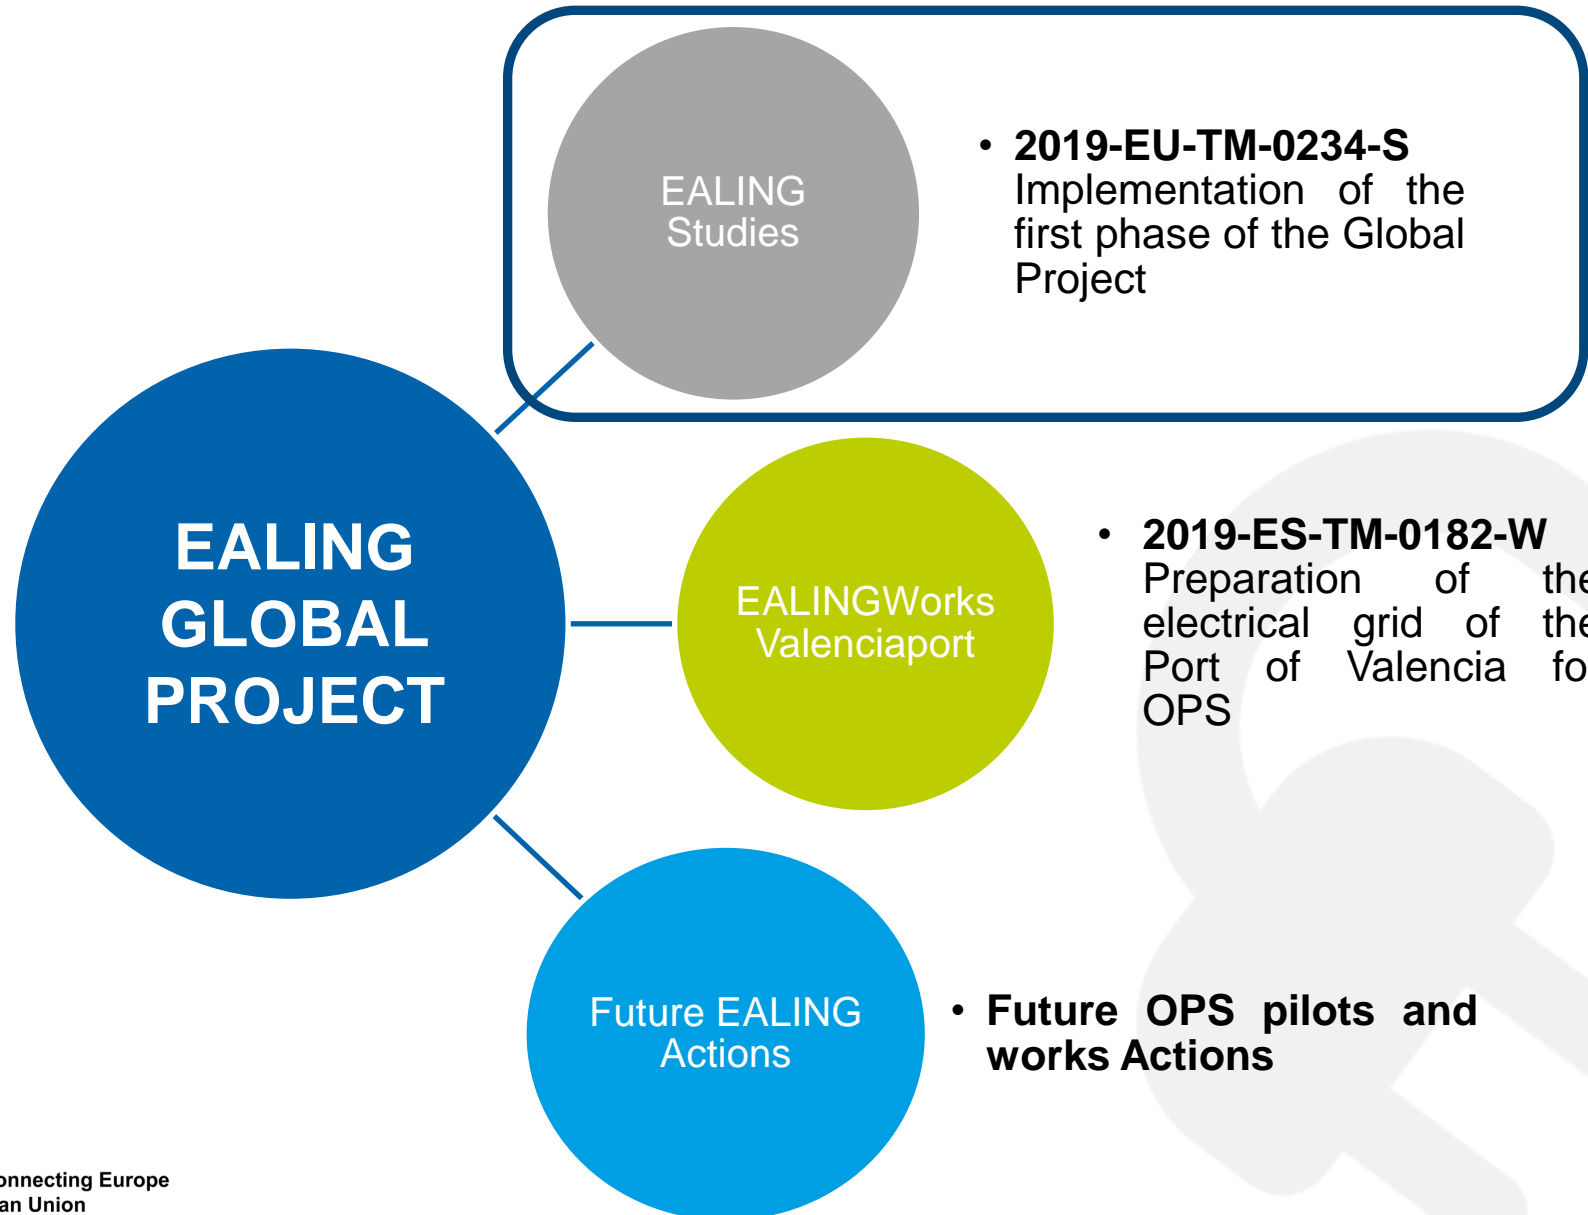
EALING Studies

• 2019-EU-TM-0234-S Implementation of the first phase of the Global Project

EALING GLOBAL PROJECT

EALINGWorks Valenciaport

• 2019-ES-TM-0182-W Preparation of the electrical grid of the Port of Valencia fo OPS

Future EALING Actions

• Future OPS pilots and works Actions

onnecting Europe
an Union